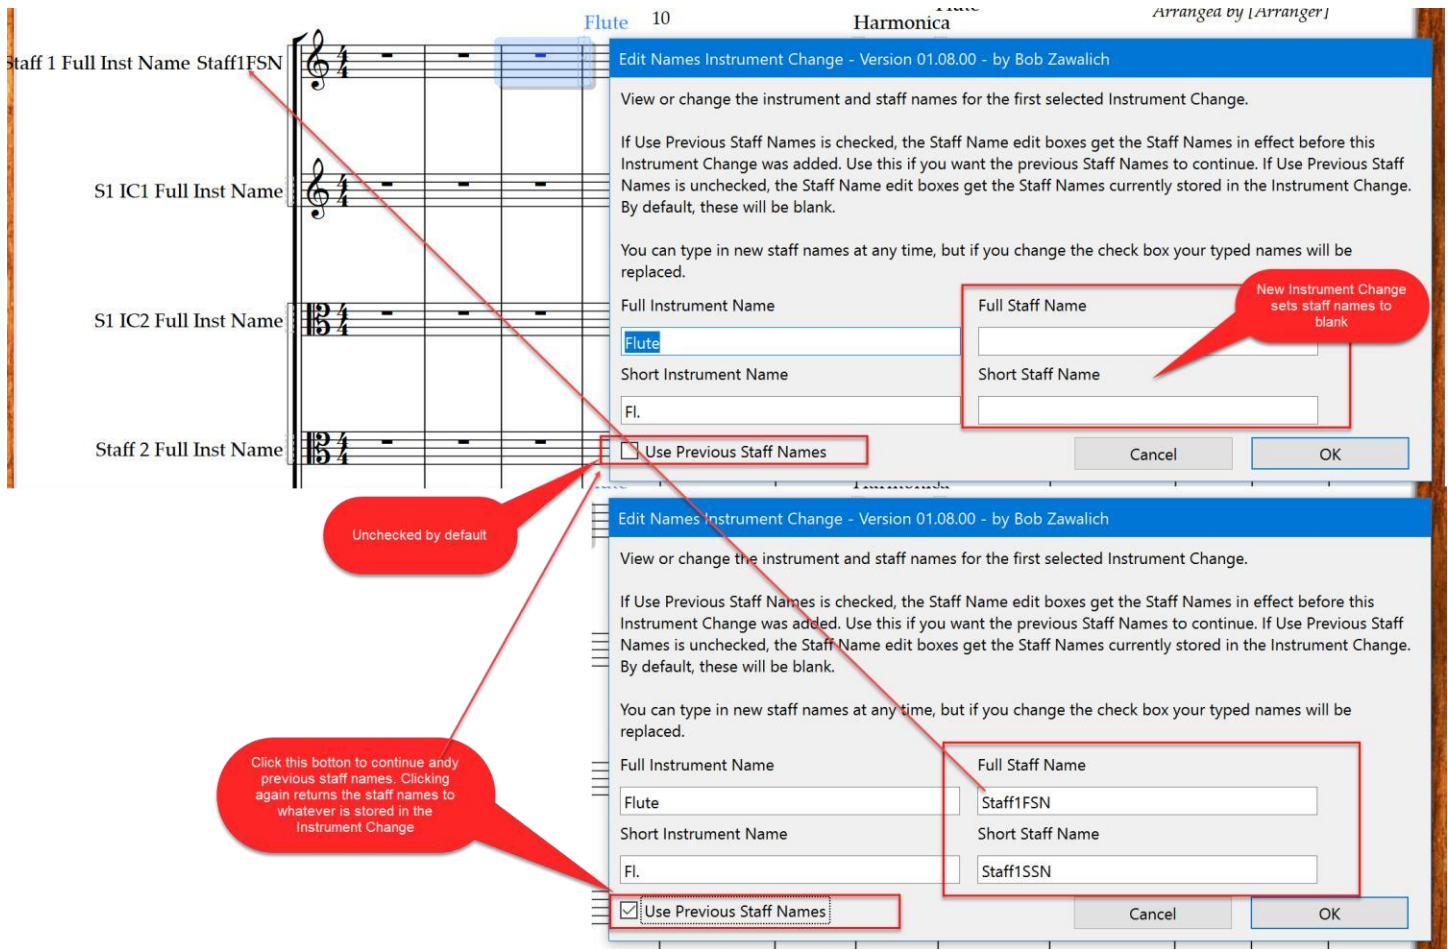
Flute 10
Harmonica
Arranged by [Arranger]

Staff 1 Full Inst Name Staff1FSN

S1 IC1 Full Inst Name

S1 IC2 Full Inst Name

Staff 2 Full Inst Name

Edit Names Instrument Change - Version 01.08.00 - by Bob Zawalich

View or change the instrument and staff names for the first selected Instrument Change.

If Use Previous Staff Names is checked, the Staff Name edit boxes get the Staff Names in effect before this Instrument Change was added. Use this if you want the previous Staff Names to continue. If Use Previous Staff Names is unchecked, the Staff Name edit boxes get the Staff Names currently stored in the Instrument Change. By default, these will be blank.

You can type in new staff names at any time, but if you change the check box your typed names will be replaced.

Full Instrument Name
Flute
Short Instrument Name
Fl.
Full Staff Name
Short Staff Name

New Instrument Change sets staff names to blank

Use Previous Staff Names
Cancel
OK

Unchecked by default

Edit Names Instrument Change - Version 01.08.00 - by Bob Zawalich

View or change the instrument and staff names for the first selected Instrument Change.

If Use Previous Staff Names is checked, the Staff Name edit boxes get the Staff Names in effect before this Instrument Change was added. Use this if you want the previous Staff Names to continue. If Use Previous Staff Names is unchecked, the Staff Name edit boxes get the Staff Names currently stored in the Instrument Change. By default, these will be blank.

You can type in new staff names at any time, but if you change the check box your typed names will be replaced.

Full Instrument Name
Flute
Short Instrument Name
Fl.
Full Staff Name
Staff1FSN
Short Staff Name
Staff1SSN

Click this botton to continue andy previous staff names. Clicking again returns the staff names to whatever is stored in the Instrument Change

Use Previous Staff Names
Cancel
OK